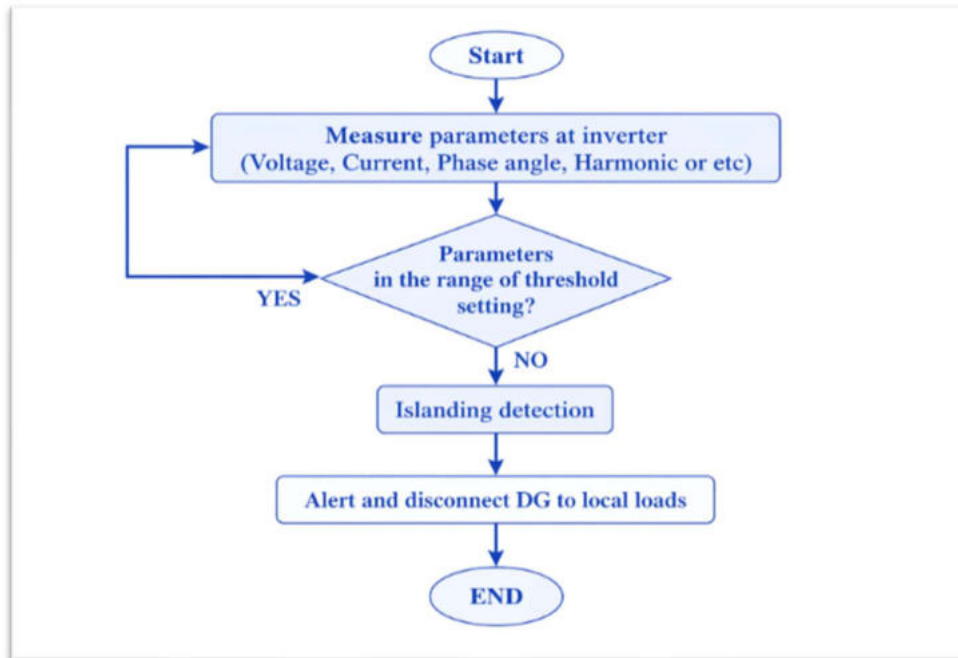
Start

Measure parameters at inverter
(Voltage, Current, Phase angle, Harmonic or etc)

Parameters
in the range of threshold
setting?

YES

NO

Islanding detection

Alert and disconnect DG to local loads

END